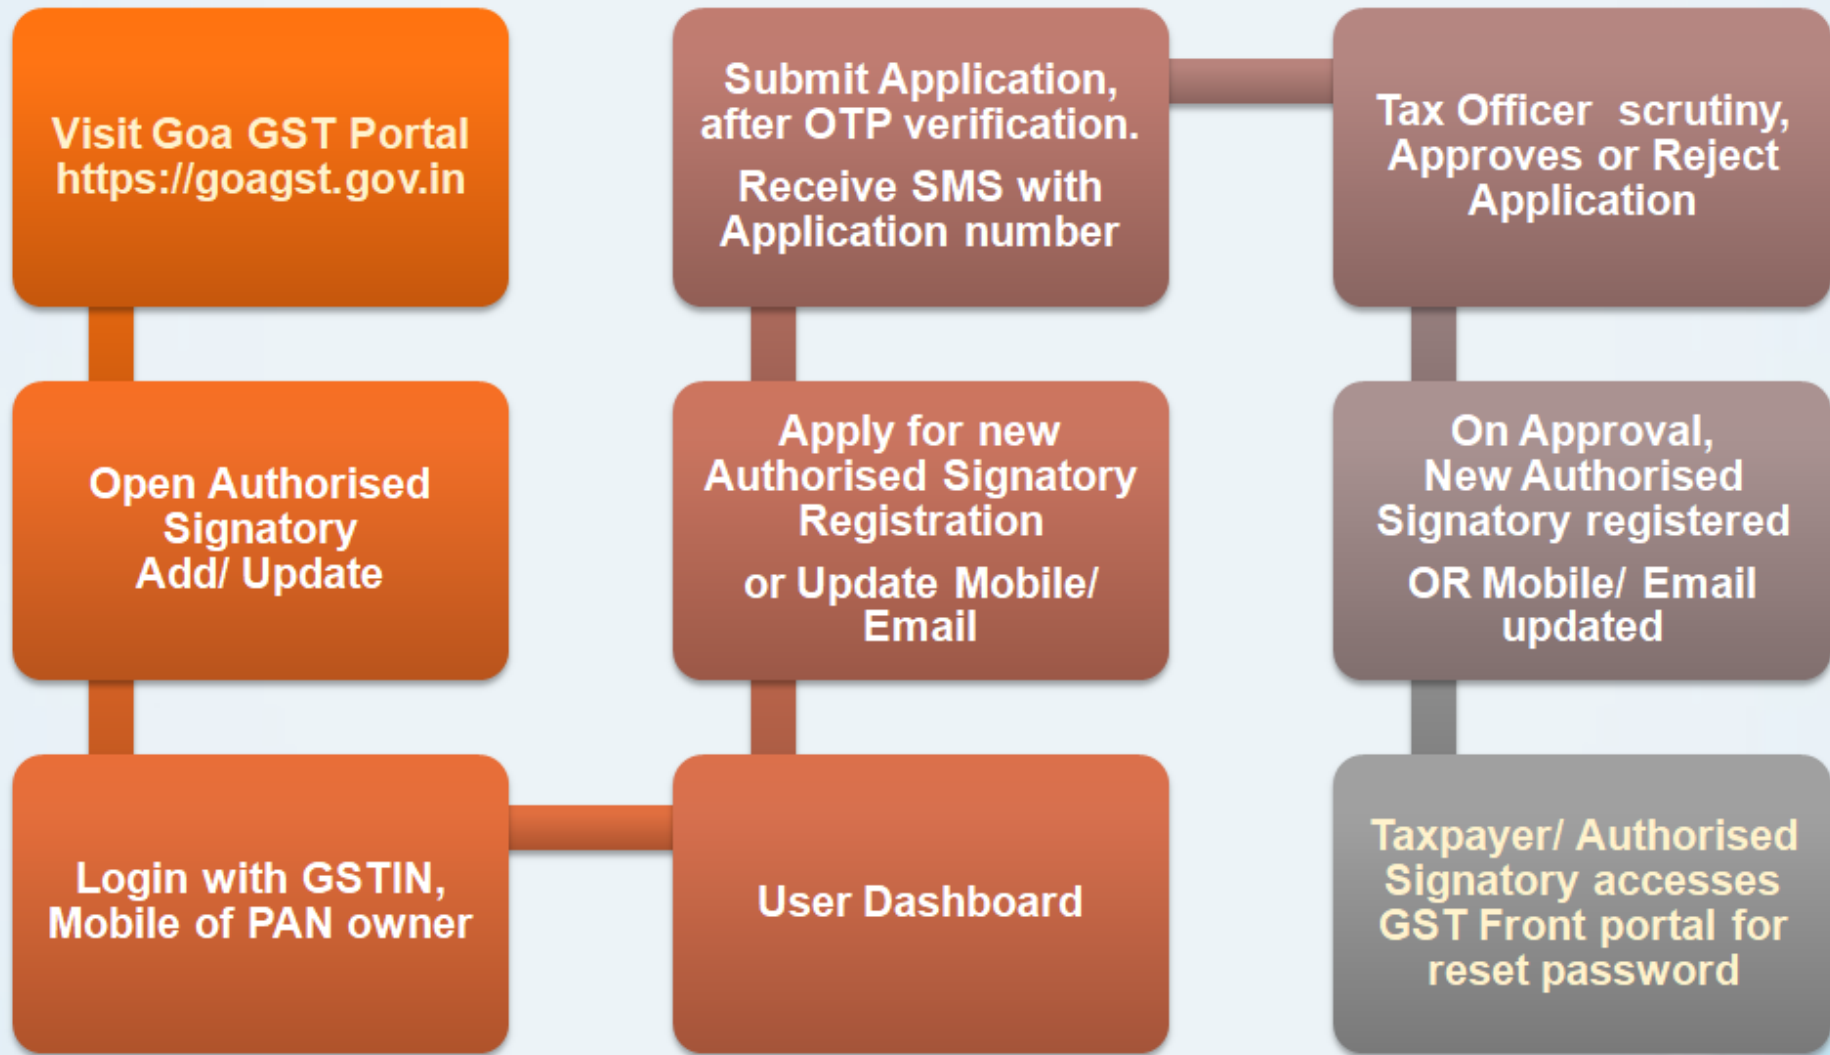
Visit Goa GST Portal https://goagst.gov.in

Open Authorised Signatory Add/ Update

Login with GSTIN, Mobile of PAN owner

User Dashboard

Apply for new Authorised Signatory Registration

or Update Mobile/ Email

Submit Application, after OTP verification.

Receive SMS with Application number

Tax Officer scrutiny, Approves or Reject Application

On Approval, New Authorised Signatory registered

OR Mobile/ Email updated

Taxpayer/ Authorised Signatory accesses GST Front portal for reset password